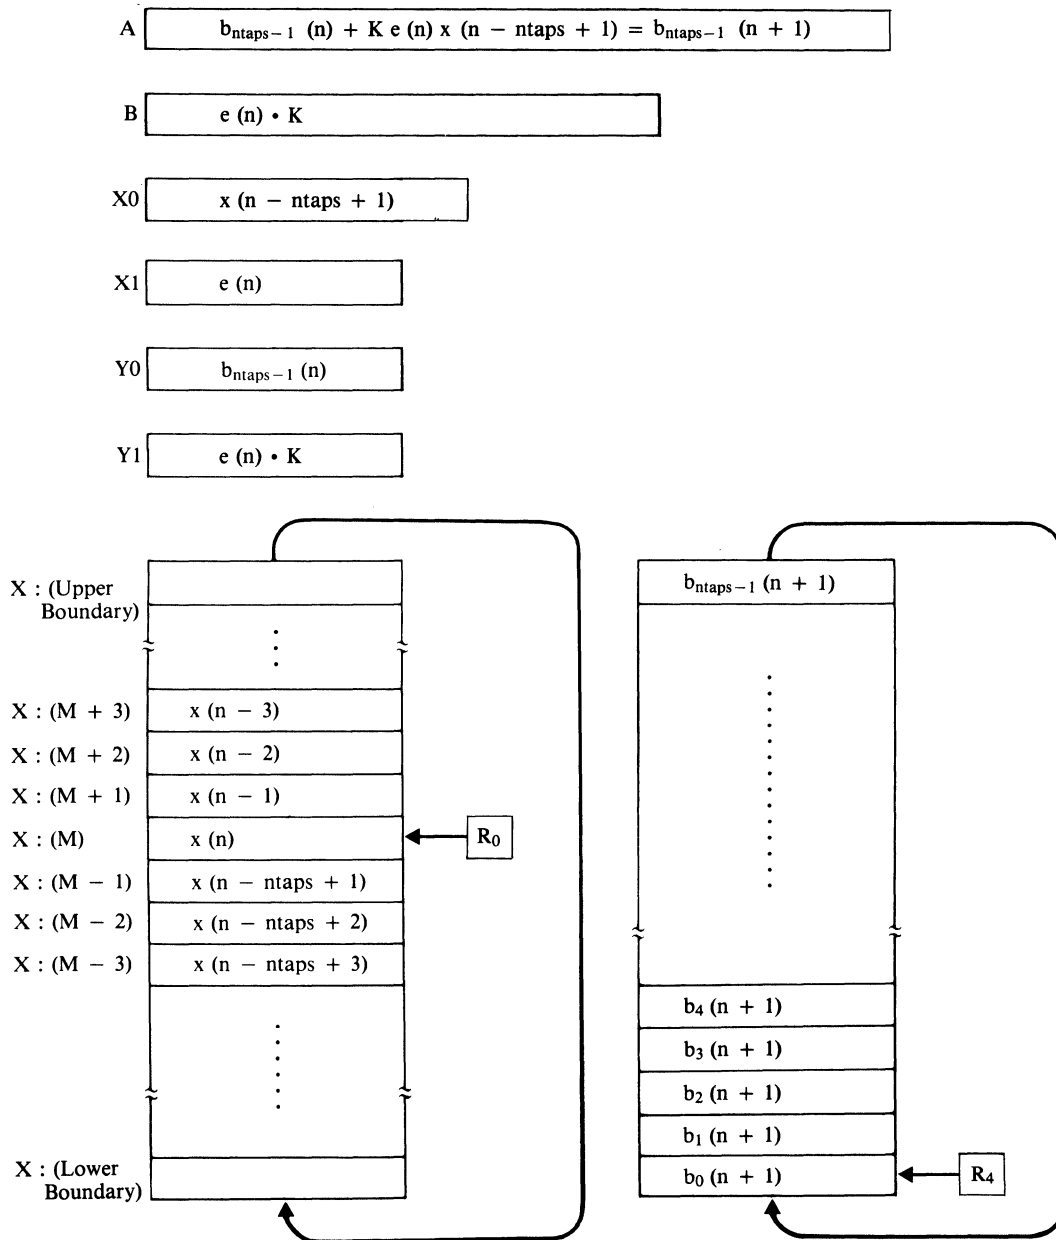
A $b_{ntaps-1}(n) + K e(n) x(n - ntaps + 1) = b_{ntaps-1}(n + 1)$

B $e(n) \cdot K$

X0 $x(n - ntaps + 1)$

X1 $e(n)$

Y0 $b_{ntaps-1}(n)$

Y1 $e(n) \cdot K$

X : (Upper Boundary)

X : (M + 3) $x(n - 3)$
X : (M + 2) $x(n - 2)$
X : (M + 1) $x(n - 1)$
X : (M) $x(n)$ $R_0$
X : (M − 1) $x(n - ntaps + 1)$
X : (M − 2) $x(n - ntaps + 2)$
X : (M − 3) $x(n - ntaps + 3)$

X : (Lower Boundary)

$b_{ntaps-1}(n + 1)$

$b_4(n + 1)$
$b_3(n + 1)$
$b_2(n + 1)$
$b_1(n + 1)$
$b_0(n + 1)$ $R_4$